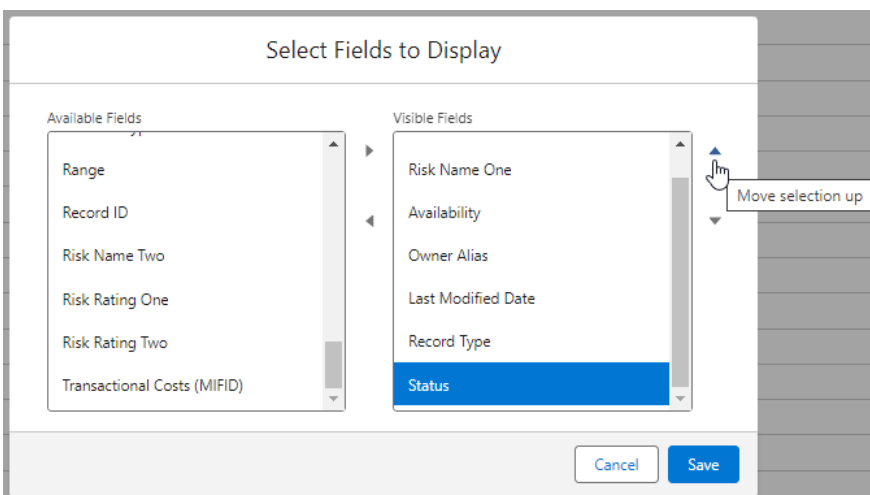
Select Fields to Display

Available Fields

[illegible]
Range
Record ID
Risk Name Two
Risk Rating One
Risk Rating Two
Transactional Costs (MIFID)

Visible Fields

Risk Name One
Availability
Owner Alias
Last Modified Date
Record Type
Status

Move selection up

Cancel
Save